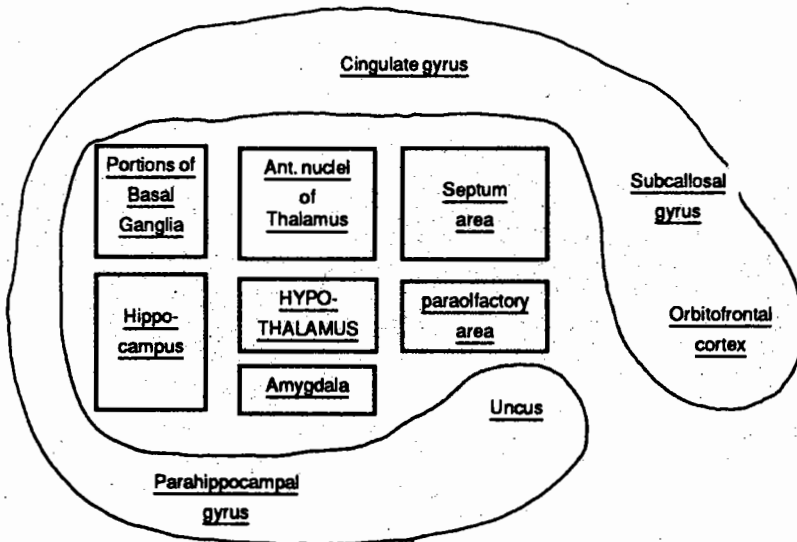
Cingulate gyrus

Portions of Basal Ganglia

Ant. nuclei of Thalamus

Septum area

Subcallosal gyrus

Hippocampus

HYPOTHALAMUS

paraolfactory area

Orbitofrontal cortex

Amygdala

Uncus

Parahippocampal gyrus